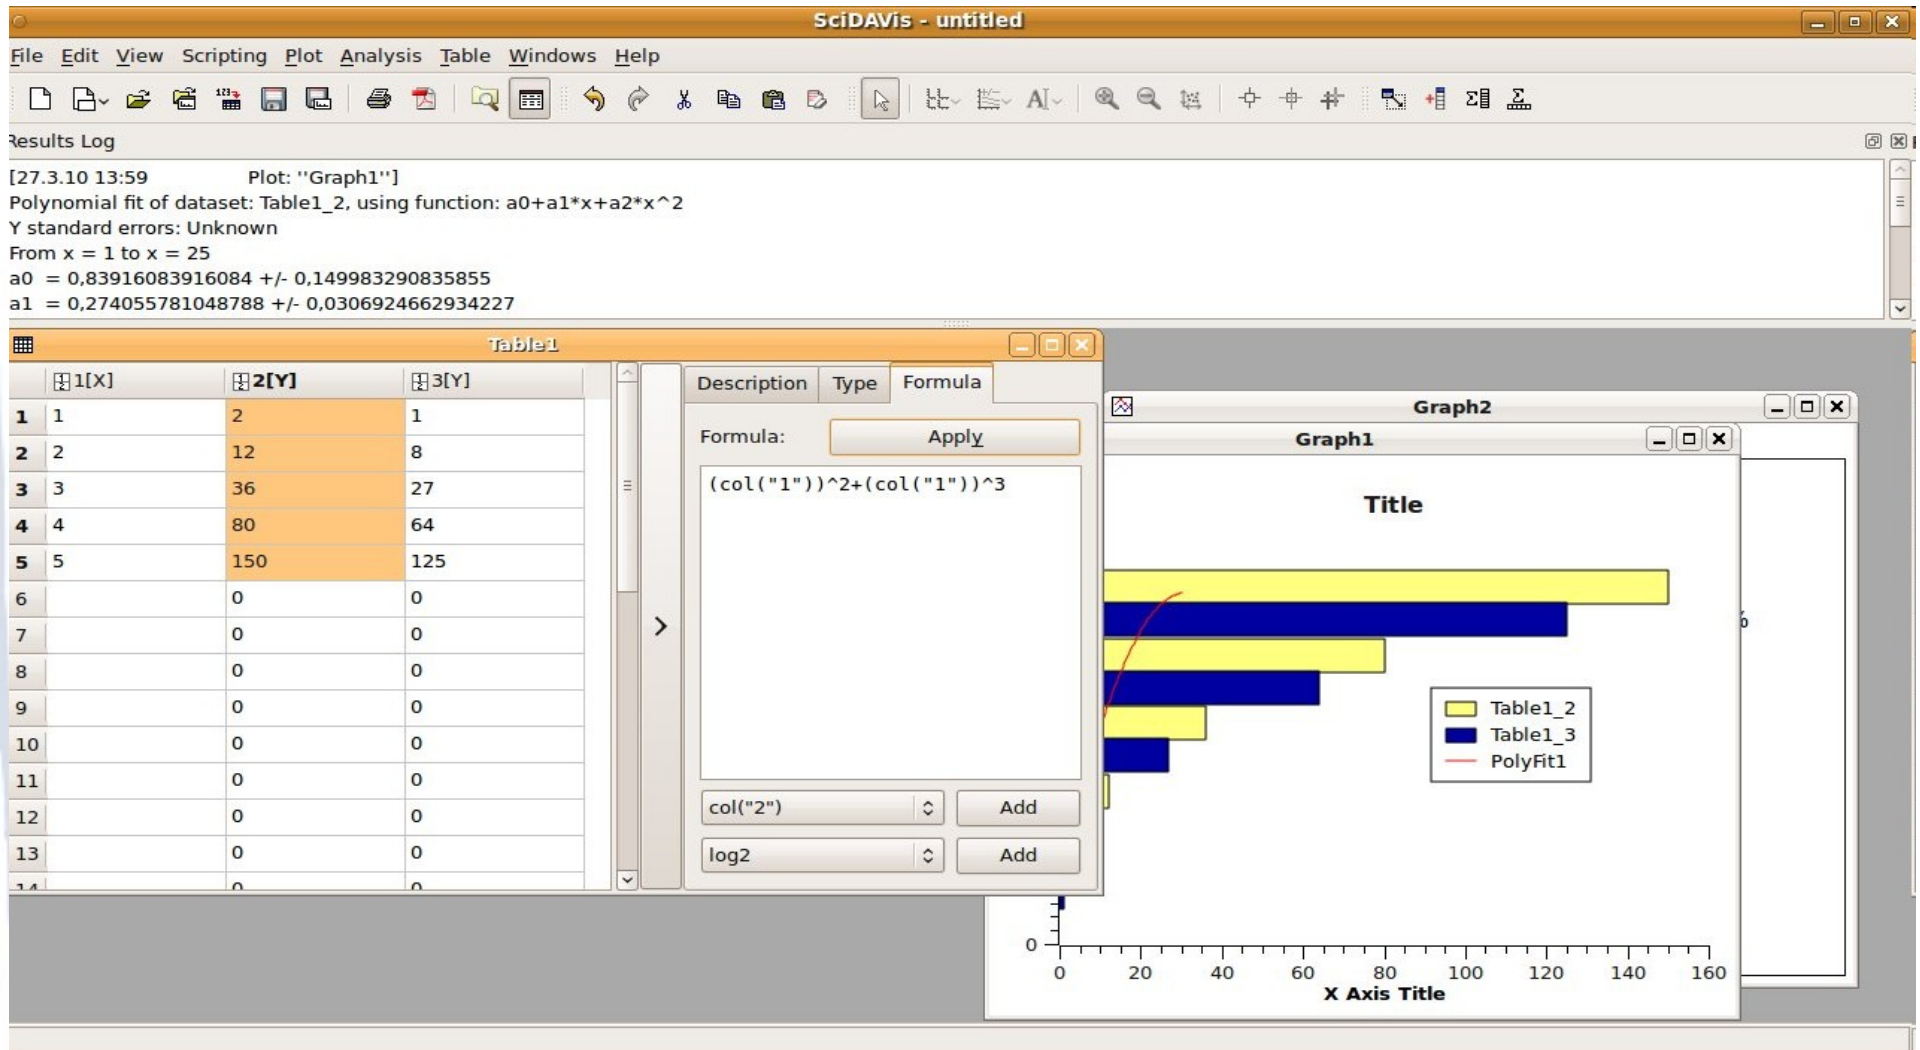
SciDAVis - untitled

File Edit View Scripting Plot Analysis Table Windows Help

Results Log

[27.3.10 13:59 Plot: ''Graph1'']
Polynomial fit of dataset: Table1_2, using function: a0+a1*x+a2*x^2
Y standard errors: Unknown
From x = 1 to x = 25
a0 = 0,83916083916084 +/- 0,149983290835855
a1 = 0,274055781048788 +/- 0,0306924662934227

Table1

| | 1[X] | 2[Y] | 3[Y] |
|---|---|---|---|
| 1 | 1 | 2 | 1 |
| 2 | 2 | 12 | 8 |
| 3 | 3 | 36 | 27 |
| 4 | 4 | 80 | 64 |
| 5 | 5 | 150 | 125 |
| 6 | | 0 | 0 |
| 7 | | 0 | 0 |
| 8 | | 0 | 0 |
| 9 | | 0 | 0 |
| 10 | | 0 | 0 |
| 11 | | 0 | 0 |
| 12 | | 0 | 0 |
| 13 | | 0 | 0 |
| 14 | | 0 | 0 |

Description Type Formula

Formula: Apply

(col("1"))^2+(col("1"))^3

col("2") Add

log2 Add

Graph2

Graph1

Title

Table1_2
Table1_3
PolyFit1

0

0 20 40 60 80 100 120 140 160
X Axis Title